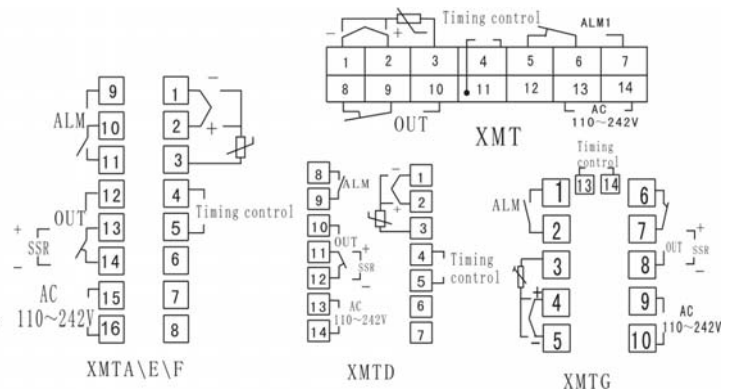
Timing control
ALM1
−
+
1
2
3
4
5
6
7
8
9
10
11
12
13
14
AC
110~242V
OUT
XMT

9
ALM
10
11
12
OUT
13
+
SSR
−
14
AC
15
110~242V
16
1
−
2
+
3
4
Timing control
5
6
7
8
XMTA\E\F

8
ALM
9
10
OUT
11
+
SSR
12
−
13
AC
110~242V
14
−
1
+
2
3
4
Timing
5
control
6
7
XMTD

Timing
control
13
14
ALM
1
2
3
+
4
5
6
+
7
OUT
SSR
8
−
9
AC
110~242V
10
XMTG